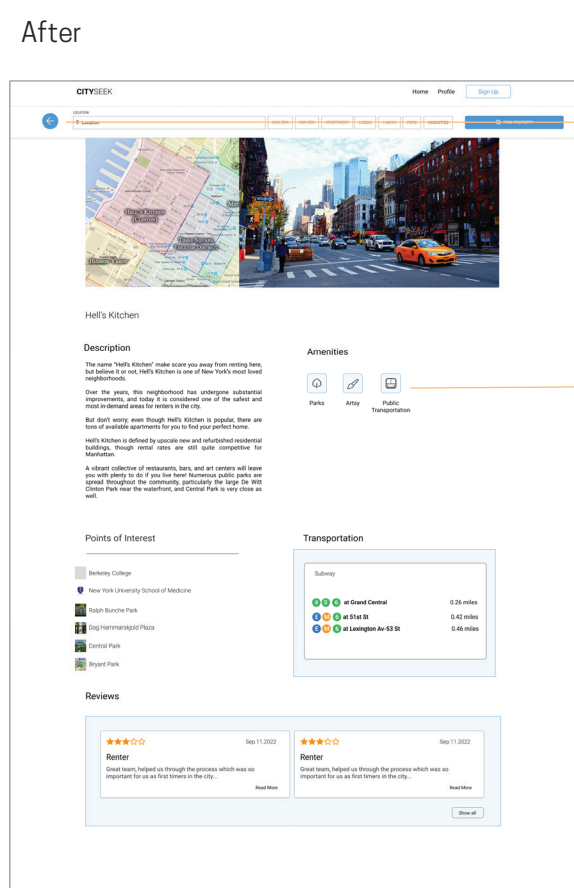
After

CITYSEEK

Home Profile Sign Up

LOCATION
Location

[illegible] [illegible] APARTMENT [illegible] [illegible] PETS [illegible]

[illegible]

HELL'S KITCHEN (CLINTON)

Hell's Kitchen

Description

The name "Hell's Kitchen" make scare you away from renting here, but believe it or not, Hell's Kitchen is one of New York's most loved neighborhoods.

Over the years, this neighborhood has undergone substantial improvements, and today it is considered one of the safest and most in-demand areas for renters in the city.

But don't worry; even though Hell's Kitchen is popular, there are tons of available apartments for you to find your perfect home.

Hell's Kitchen is defined by upscale new and refurbished residential buildings, though rental rates are still quite competitive for Manhattan.

A vibrant collective of restaurants, bars, and art centers will leave you with plenty to do if you live here! Numerous public parks are spread throughout the community, particularly the large De Witt Clinton Park near the waterfront, and Central Park is very close as well.

Amenities

Parks
Artsy
Public Transportation

Points of Interest

Berkeley College
New York University School of Medicine
Ralph Bunche Park
Dag Hammarskjold Plaza
Central Park
Bryant Park

Transportation

Subway

4 5 6 at Grand Central 0.26 miles
E M 6 at 51st St 0.42 miles
E M 6 at Lexington Av-53 St 0.46 miles

Reviews

Sep.11.2022
Renter
Great team, helped us through the process which was so important for us as first timers in the city...
Read More

Sep.11.2022
Renter
Great team, helped us through the process which was so important for us as first timers in the city...
Read More

Show all